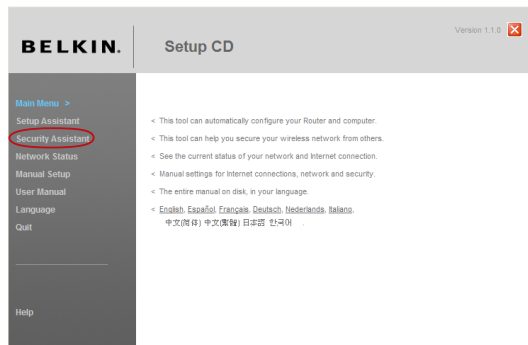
BELKIN.

Setup CD

Version 1.1.0

Main Menu >
Setup Assistant
Security Assistant
Network Status
Manual Setup
User Manual
Language
Quit

Help

< This tool can automatically configure your Router and computer.

< This tool can help you secure your wireless network from others.

< See the current status of your network and Internet connection.

< Manual settings for Internet connections, network and security.

< The entire manual on disk, in your language.

< English, Español, Français, Deutsch, Nederlands, Italiano, 中文(简体) 中文(繁體) 日本語 한국어 .